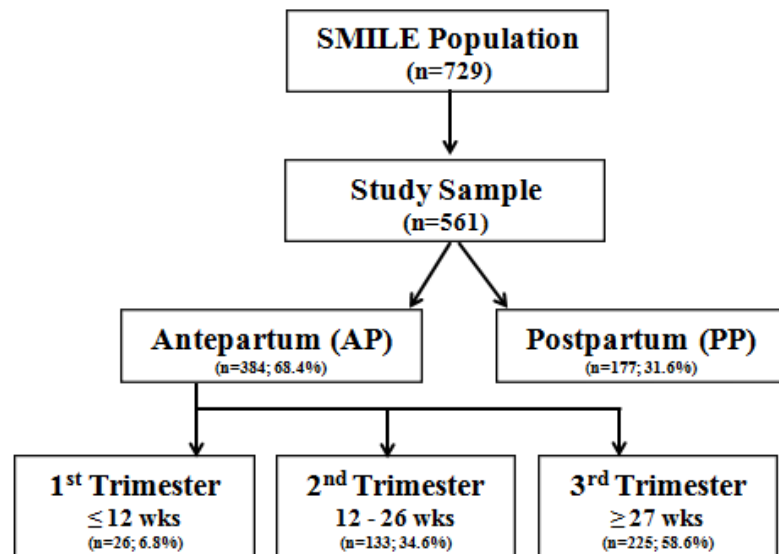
SMILE Population
(n=729)

Study Sample
(n=561)

Antepartum (AP)
(n=384; 68.4%)

Postpartum (PP)
(n=177; 31.6%)

1$^{st}$ Trimester
$\leq$ 12 wks
(n=26; 6.8%)

2$^{nd}$ Trimester
12 - 26 wks
(n=133; 34.6%)

3$^{rd}$ Trimester
$\geq$ 27 wks
(n=225; 58.6%)